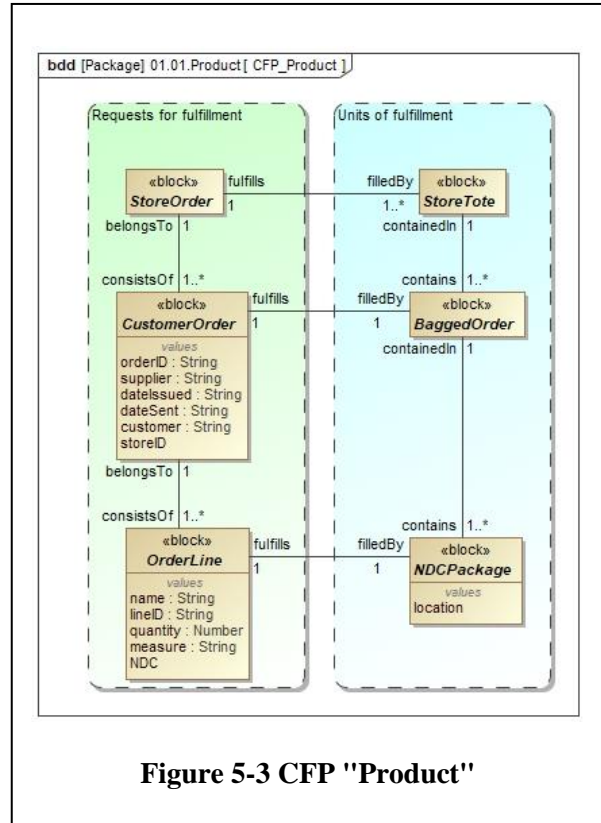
bdd [Package] 01.01.Product [ CFP_Product ]

Requests for fulfillment

«block»
StoreOrder

fulfills
1

belongsTo 1

consistsOf 1..*

«block»
CustomerOrder

values
orderID : String
supplier : String
dateIssued : String
dateSent : String
customer : String
storeID

fulfills
1

belongsTo 1

consistsOf 1..*

«block»
OrderLine

values
name : String
lineID : String
quantity : Number
measure : String
NDC

fulfills
1

Units of fulfillment

filledBy
1..*

«block»
StoreTote

containedIn 1

contains 1..*

filledBy
1

«block»
BaggedOrder

containedIn 1

contains 1..*

filledBy
1

«block»
NDCPackage

values
location

Figure 5-3 CFP "Product"